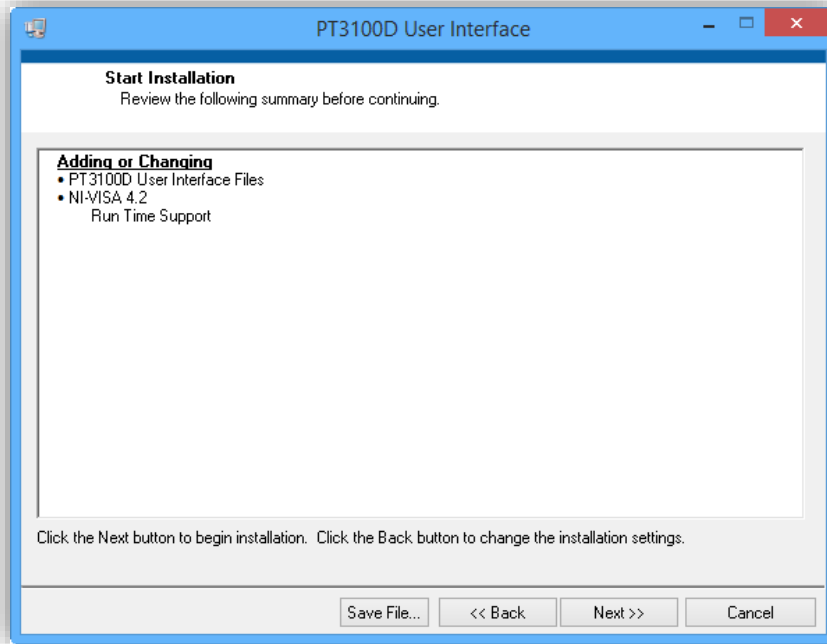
PT3100D User Interface

Start Installation
Review the following summary before continuing.

Adding or Changing
• PT3100D User Interface Files
• NI-VISA 4.2
Run Time Support

Click the Next button to begin installation. Click the Back button to change the installation settings.

Save File... | << Back | Next >> | Cancel